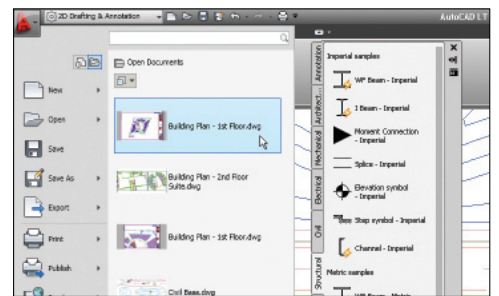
2D Drafting & Annotation
AutoCAD LT
Open Documents
New
Open
Save
Save As
Export
Print
Publish
Building Plan - 1st Floor.dwg
Building Plan - 2nd Floor Suite.dwg
Building Plan - 1st Floor.dwg
Civil Base.dwg
Imperial samples
WF Beam - Imperial
I Beam - Imperial
Moment Connection - Imperial
Splice - Imperial
Elevation symbol - Imperial
Stop symbol - Imperial
Channel - Imperial
Metric samples
Annotation
Architect...
Mechanical
Electrical
Civil
Structural